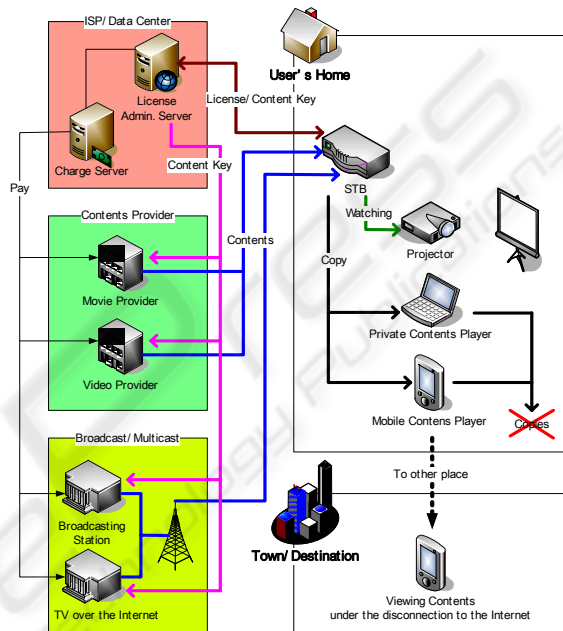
ISP/ Data Center

License Admin. Server

Charge Server

License/ Content Key

Content Key

User' s Home

STB

Watching

Projector

Pay

Contents Provider

Contents

Movie Provider

Video Provider

Copy

Private Contents Player

Mobile Contens Player

Copies

To other place

Broadcast/ Multicast

Broadcasting Station

TV over the Internet

Town/ Destination

Viewing Contents under the disconnection to the Internet